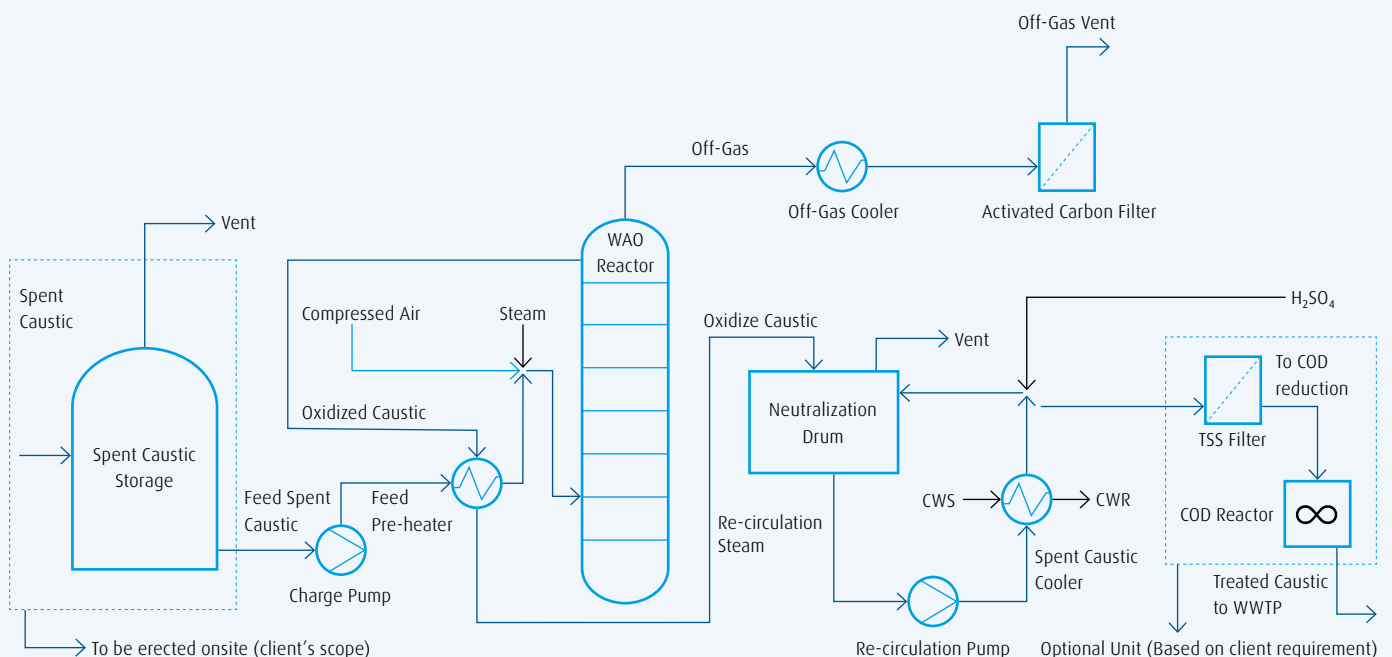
Off-Gas Vent

Off-Gas

Off-Gas Cooler

Activated Carbon Filter

Vent

WAO Reactor

Spent Caustic

Compressed Air

Steam

Oxidize Caustic

$H_2SO_4$

Vent

To COD reduction

Oxidized Caustic

Neutralization Drum

TSS Filter

Spent Caustic Storage

Feed Spent Caustic

Feed Pre-heater

CWS

CWR

COD Reactor

Re-circulation Steam

Spent Caustic Cooler

Charge Pump

Treated Caustic to WWTP

To be erected onsite (client's scope)

Re-circulation Pump

Optional Unit (Based on client requirement)